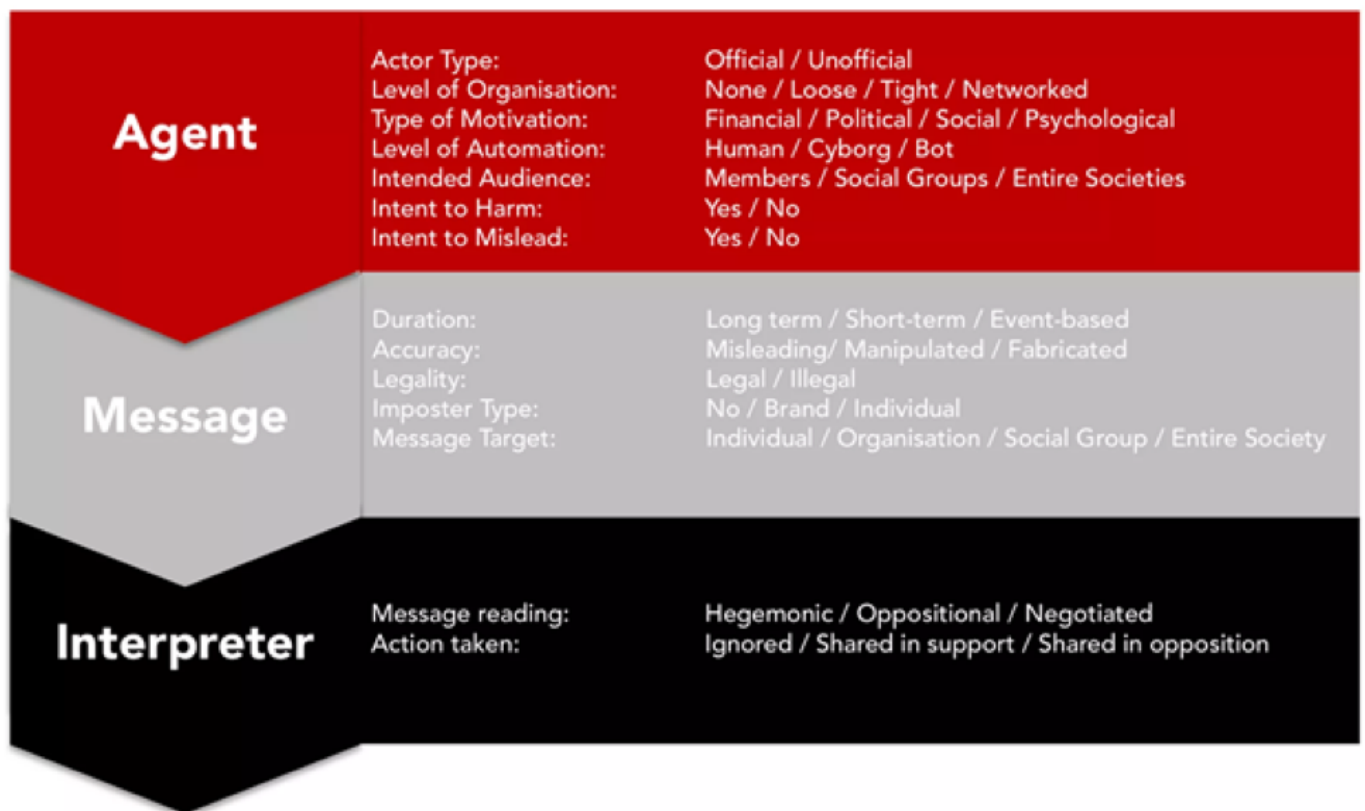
Agent

| | |
|---|---|
| Actor Type: | Official / Unofficial |
| Level of Organisation: | None / Loose / Tight / Networked |
| Type of Motivation: | Financial / Political / Social / Psychological |
| Level of Automation: | Human / Cyborg / Bot |
| Intended Audience: | Members / Social Groups / Entire Societies |
| Intent to Harm: | Yes / No |
| Intent to Mislead: | Yes / No |

Message

| | |
|---|---|
| Duration: | Long term / Short-term / Event-based |
| Accuracy: | Misleading/ Manipulated / Fabricated |
| Legality: | Legal / Illegal |
| Imposter Type: | No / Brand / Individual |
| Message Target: | Individual / Organisation / Social Group / Entire Society |

Interpreter

| | |
|---|---|
| Message reading: | Hegemonic / Oppositional / Negotiated |
| Action taken: | Ignored / Shared in support / Shared in opposition |